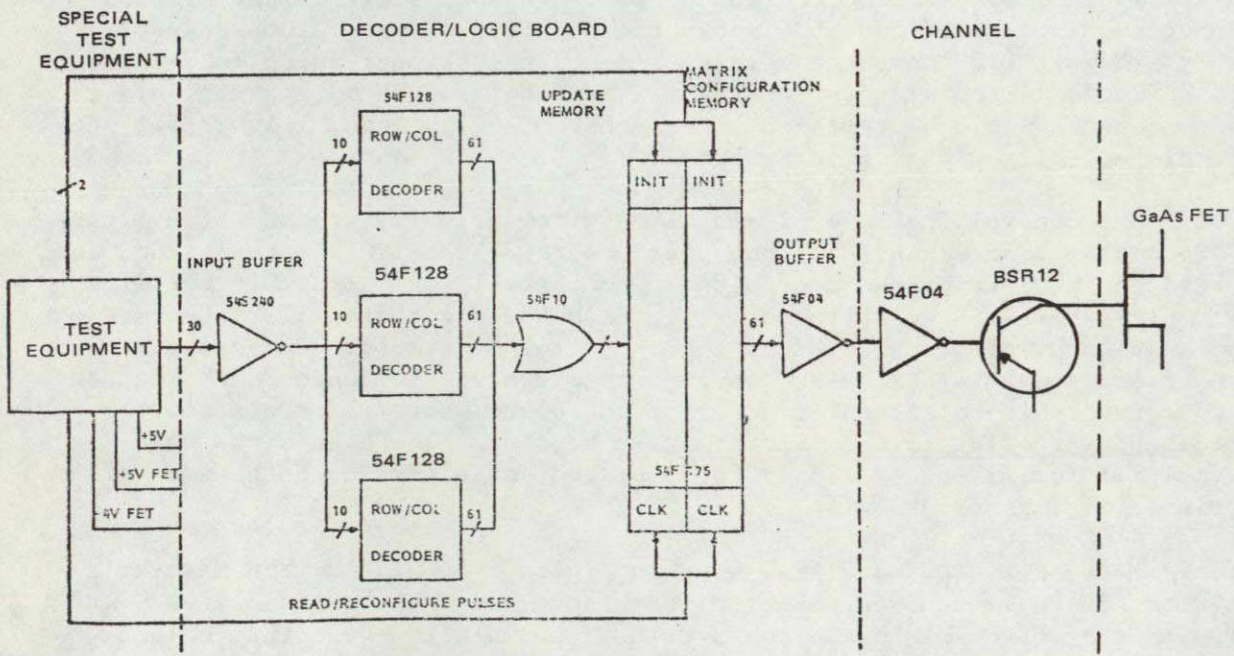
SPECIAL TEST EQUIPMENT

DECODER/LOGIC BOARD

CHANNEL

MATRIX CONFIGURATION MEMORY

UPDATE MEMORY

54F128

ROW/COL DECODER

10

61

2

INPUT BUFFER

54S240

TEST EQUIPMENT

30

54F128

10

ROW/COL DECODER

61

54F10

INIT

INIT

OUTPUT BUFFER

54F04

61

54F04

BSR12

GaAs FET

+5V

+5V FET

4V FET

54F128

10

ROW/COL DECODER

61

54F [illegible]75

CLK

CLK

READ/RECONFIGURE PULSES